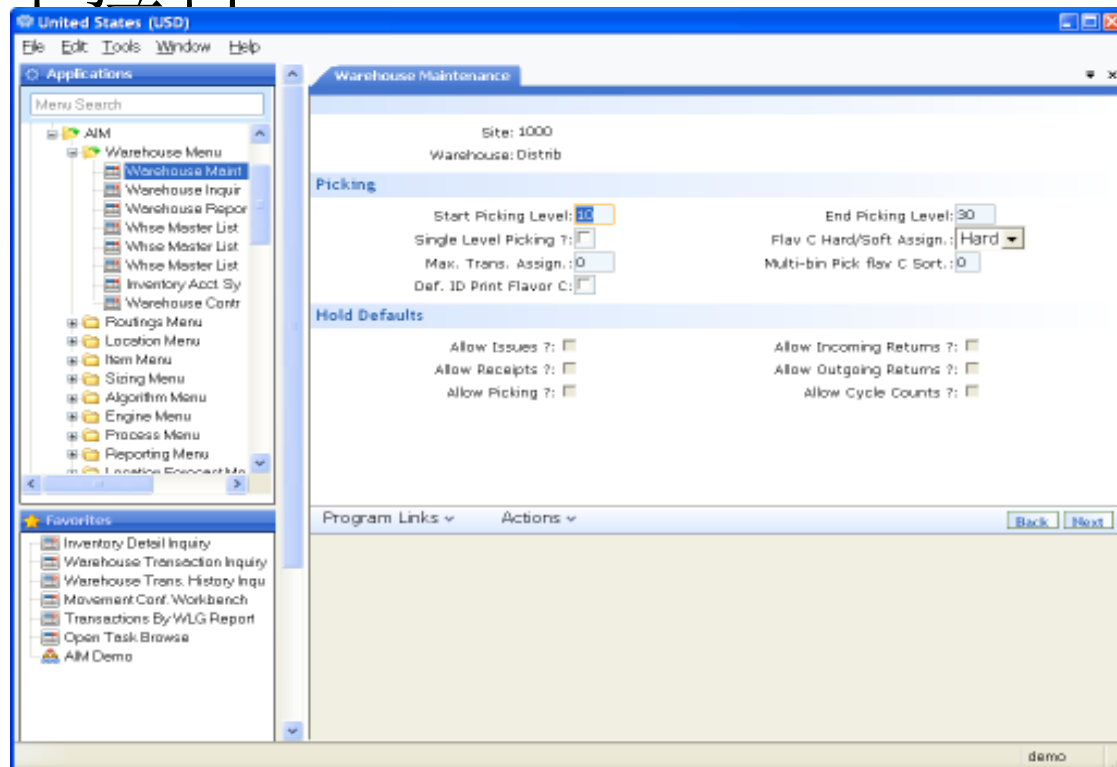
United States (USD)

File Edit Tools Window Help

Applications

Menu Search

AIM
Warehouse Menu
Warehouse Maint
Warehouse Inquir
Warehouse Repor
Whse Master List
Whse Master List
Whse Master List
Inventory Acct Sy
Warehouse Contr
Routings Menu
Location Menu
Item Menu
Sizing Menu
Algorithm Menu
Engine Menu
Process Menu
Reporting Menu
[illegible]

Favorites

Inventory Detail Inquiry
Warehouse Transaction Inquiry
Warehouse Trans. History Inqu
Movement Conf. Workbench
Transactions By WLG Report
Open Task Browse
AIM Demo

Warehouse Maintenance

Site: 1000
Warehouse: Distrib

Picking

Start Picking Level: 10
End Picking Level: 30
Single Level Picking ?:
Flav C Hard/Soft Assign.: Hard
Max. Trans. Assign.: 0
Multi-bin Pick flav C Sort.: 0
Def. ID Print Flavor C:

Hold Defaults

Allow Issues ?:
Allow Incoming Returns ?:
Allow Receipts ?:
Allow Outgoing Returns ?:
Allow Picking ?:
Allow Cycle Counts ?:

Program Links
Actions
Back
Next

demo